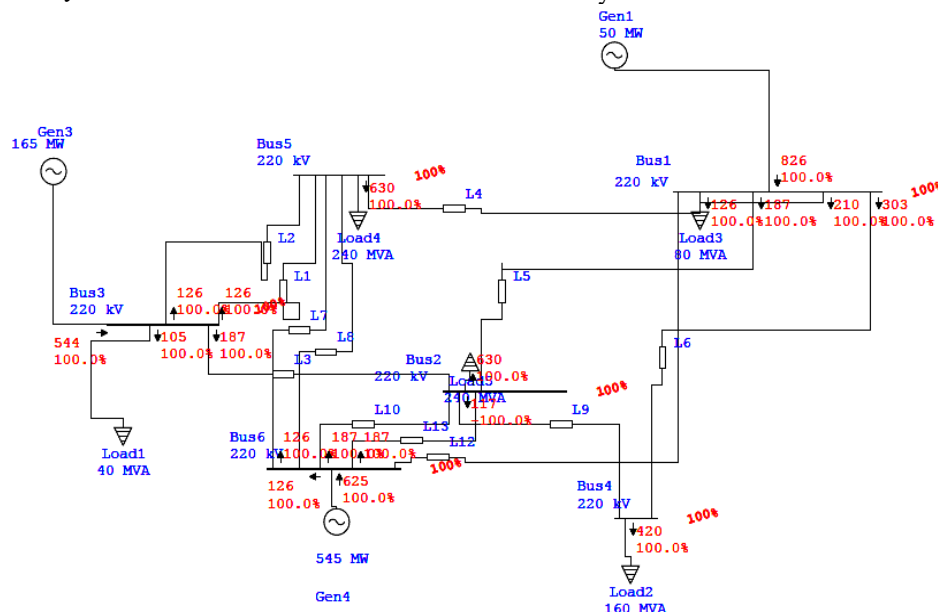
Gen1
50 MW

Gen3
165 MW

Bus5
220 kV

630
100.0%
100%

L4

Bus1
220 kV

826
100.0%

100%

126
100.0%

187
100.0%

210
100.0%

303
100.0%

L2

Load4
240 MVA

Load3
80 MVA

L1

L5

Bus3
220 kV

126
100.0%

126
100.0%
100%

L7

105
100.0%

187
100.0%

544
100.0%

L8

L6

L3

Bus2
220 kV

630
100.0%

Load5
240 MVA

100%

117
100.0%

L9

L10

L13

Load1
40 MVA

Bus6
220 kV

126
100.0%

187
100.0%

187
100.0%

L12

100%

126
100.0%

625
100.0%

Bus4
220 kV

100%

420
100.0%

545 MW

Gen4

Load2
160 MVA